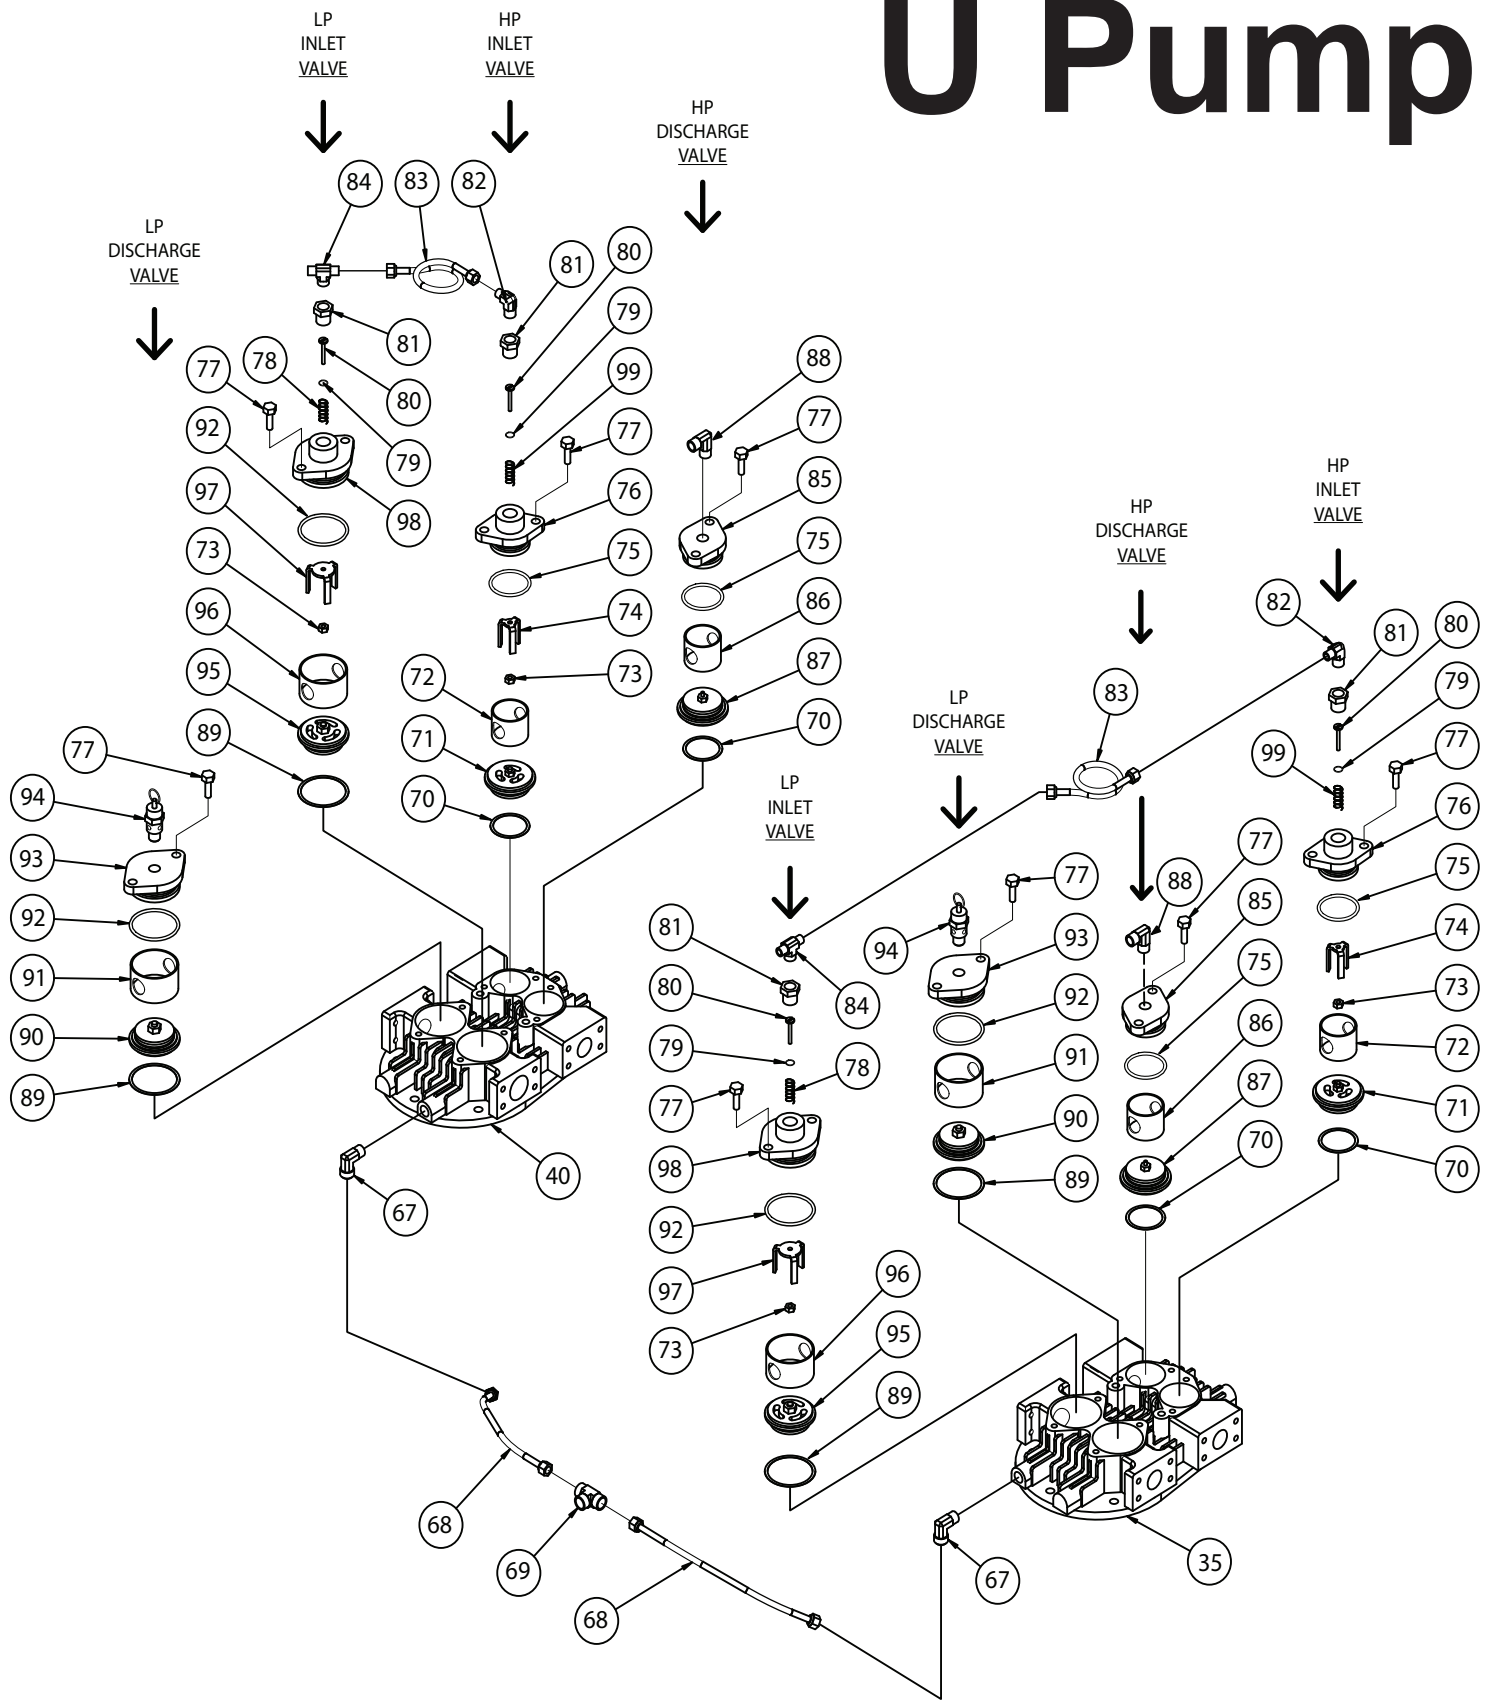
U Pump

LP INLET VALVE

HP INLET VALVE

HP DISCHARGE VALVE

LP DISCHARGE VALVE

84 83 82 81 80 79 99 77 76 75 74 73 72 71 70

81 80 79 77 78 92 98 97 73 96 95 89

88 77 85 75 86 87 70

77 94 93 92 91 90 89

40 67

HP INLET VALVE

HP DISCHARGE VALVE

LP DISCHARGE VALVE

LP INLET VALVE

82 81 80 79 99 77 76 75 74 73 72 71 70

83

81 84 80 79 78 77 98 92 97 73 96 95 89

94 77 93 92 91 90 89

88 77 85 75 86 87 70

68 69 68 67 35